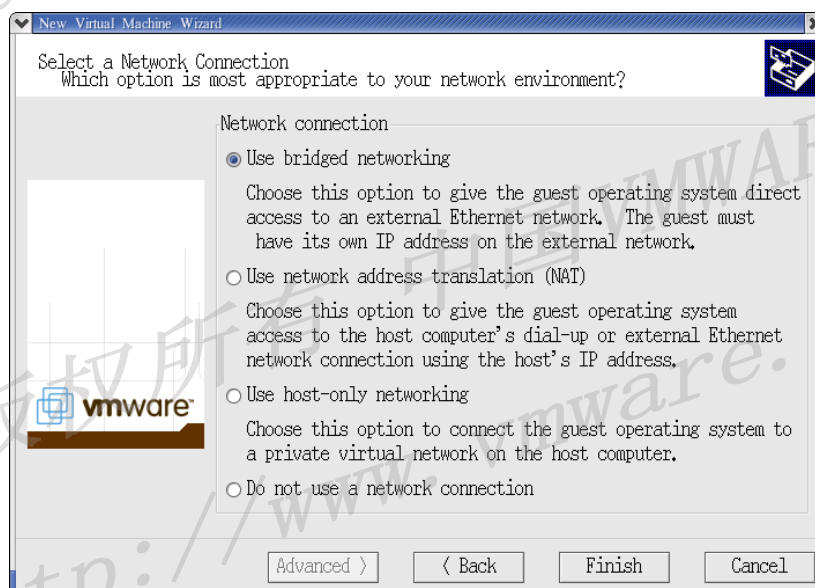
New Virtual Machine Wizard

Select a Network Connection
Which option is most appropriate to your network environment?

Network connection

Use bridged networking

Choose this option to give the guest operating system direct access to an external Ethernet network. The guest must have its own IP address on the external network.

Use network address translation (NAT)

Choose this option to give the guest operating system access to the host computer's dial-up or external Ethernet network connection using the host's IP address.

Use host-only networking

Choose this option to connect the guest operating system to a private virtual network on the host computer.

Do not use a network connection

vmware

版权所有 中国VMWAR
http://www.vmware.

Advanced 〉 〈 Back Finish Cancel